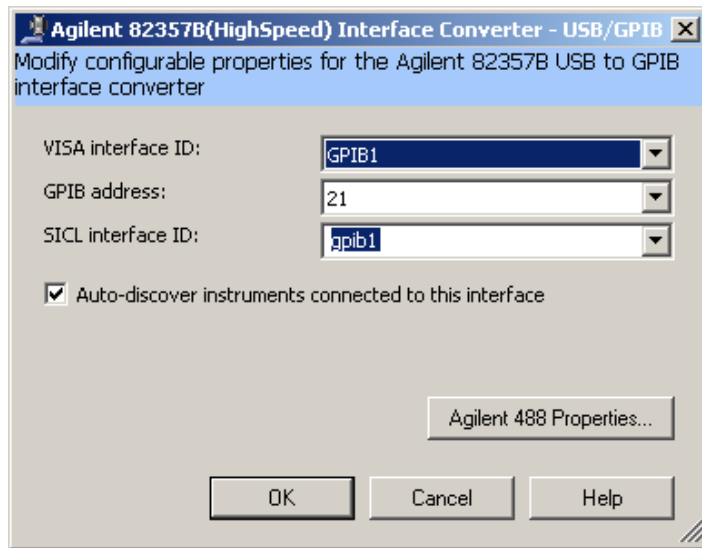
Agilent 82357B(HighSpeed) Interface Converter - USB/GPIB

Modify configurable properties for the Agilent 82357B USB to GPIB interface converter

VISA interface ID: GPIB1

GPIB address: 21

SICL interface ID: gpib1

Auto-discover instruments connected to this interface

Agilent 488 Properties...

OK

Cancel

Help